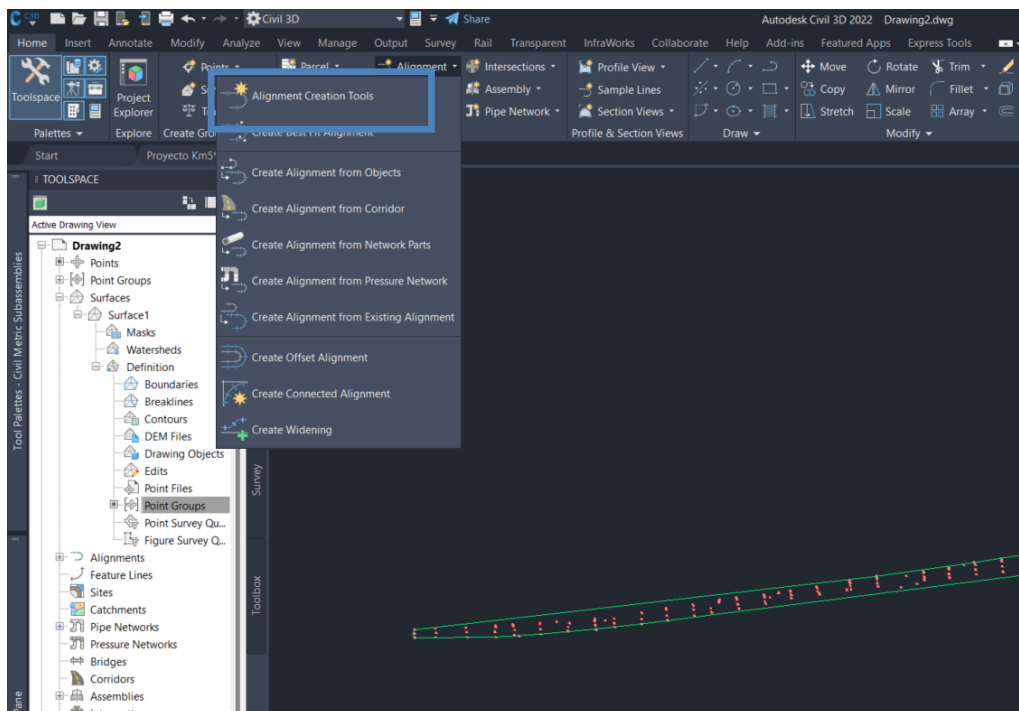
Civil 3D
Share
Autodesk Civil 3D 2022 Drawing2.dwg
Home Insert Annotate Modify Analyze View Manage Output Survey Rail Transparent InfraWorks Collaborate Help Add-ins Featured Apps Express Tools
Toolspace
Project Explorer
Points
Parcel
Alignment
Intersections
Assembly
Pipe Network
Profile View
Sample Lines
Section Views
Move
Copy
Stretch
Rotate
Mirror
Scale
Trim
Fillet
Array
Palettes
Explore
Create Gro
Profile & Section Views
Draw
Modify
Start
Proyecto KmS
TOOLSPACE
Active Drawing View
Drawing2
Points
Point Groups
Surfaces
Surface1
Masks
Watersheds
Definition
Boundaries
Breaklines
Contours
DEM Files
Drawing Objects
Edits
Point Files
Point Groups
Point Survey Qu...
Figure Survey Q...
Alignments
Feature Lines
Sites
Catchments
Pipe Networks
Pressure Networks
Bridges
Corridors
Assemblies
Tool Palettes - Civil Metric Subassemblies
Survey
Toolbox
Pane
Alignment Creation Tools
Create Best Fit Alignment
Create Alignment from Objects
Create Alignment from Corridor
Create Alignment from Network Parts
Create Alignment from Pressure Network
Create Alignment from Existing Alignment
Create Offset Alignment
Create Connected Alignment
Create Widening